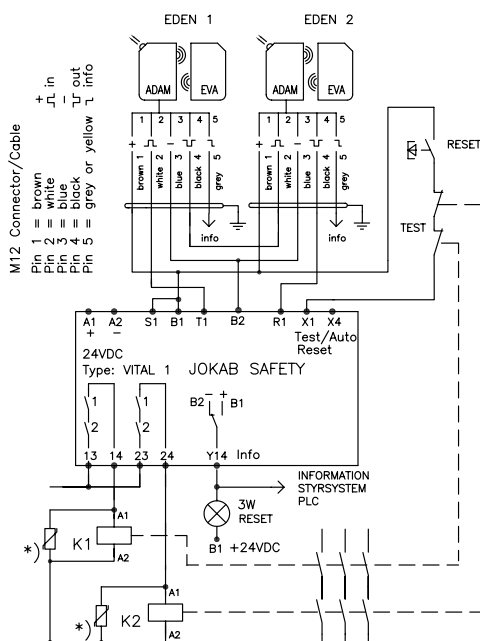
EDEN 1

EDEN 2

ADAM

EVA

ADAM

EVA

M12 Connector/Cable

Pin 1 = brown
Pin 2 = white
Pin 3 = blue
Pin 4 = black
Pin 5 = grey or yellow

+ in
⎍ in
– out
⎍ out
⎍ info

1 2 3 4 5

+ ⎍ – ⎍ ⎍

brown 1
white 2
blue 3
black 4
grey 5

info

1 2 3 4 5

+ ⎍ – ⎍ ⎍

brown 1
white 2
blue 3
black 4
grey 5

info

RESET

TEST

A1 A2 S1 B1 T1 B2 R1 X1 X4
+ –

Test/Auto
Reset

24VDC
Type: VITAL 1 JOKAB SAFETY

1
2

1
2

B2 – + B1

13 14 23 24 Y14 Info

INFORMATION
STYRSYSTEM
PLC

3W
RESET

B1 +24VDC

*)
K1
A1
A2

*)
K2
A1
A2